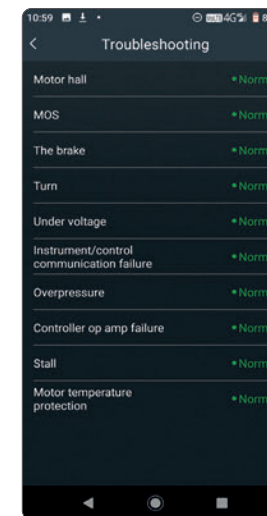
10:59

4G 8

<

Troubleshooting

Motor hall • Norm

MOS • Norm

The brake • Norm

Turn • Norm

Under voltage • Norm

Instrument/control communication failure • Norm

Overpressure • Norm

Controller op amp failure • Norm

Stall • Norm

Motor temperature protection • Norm